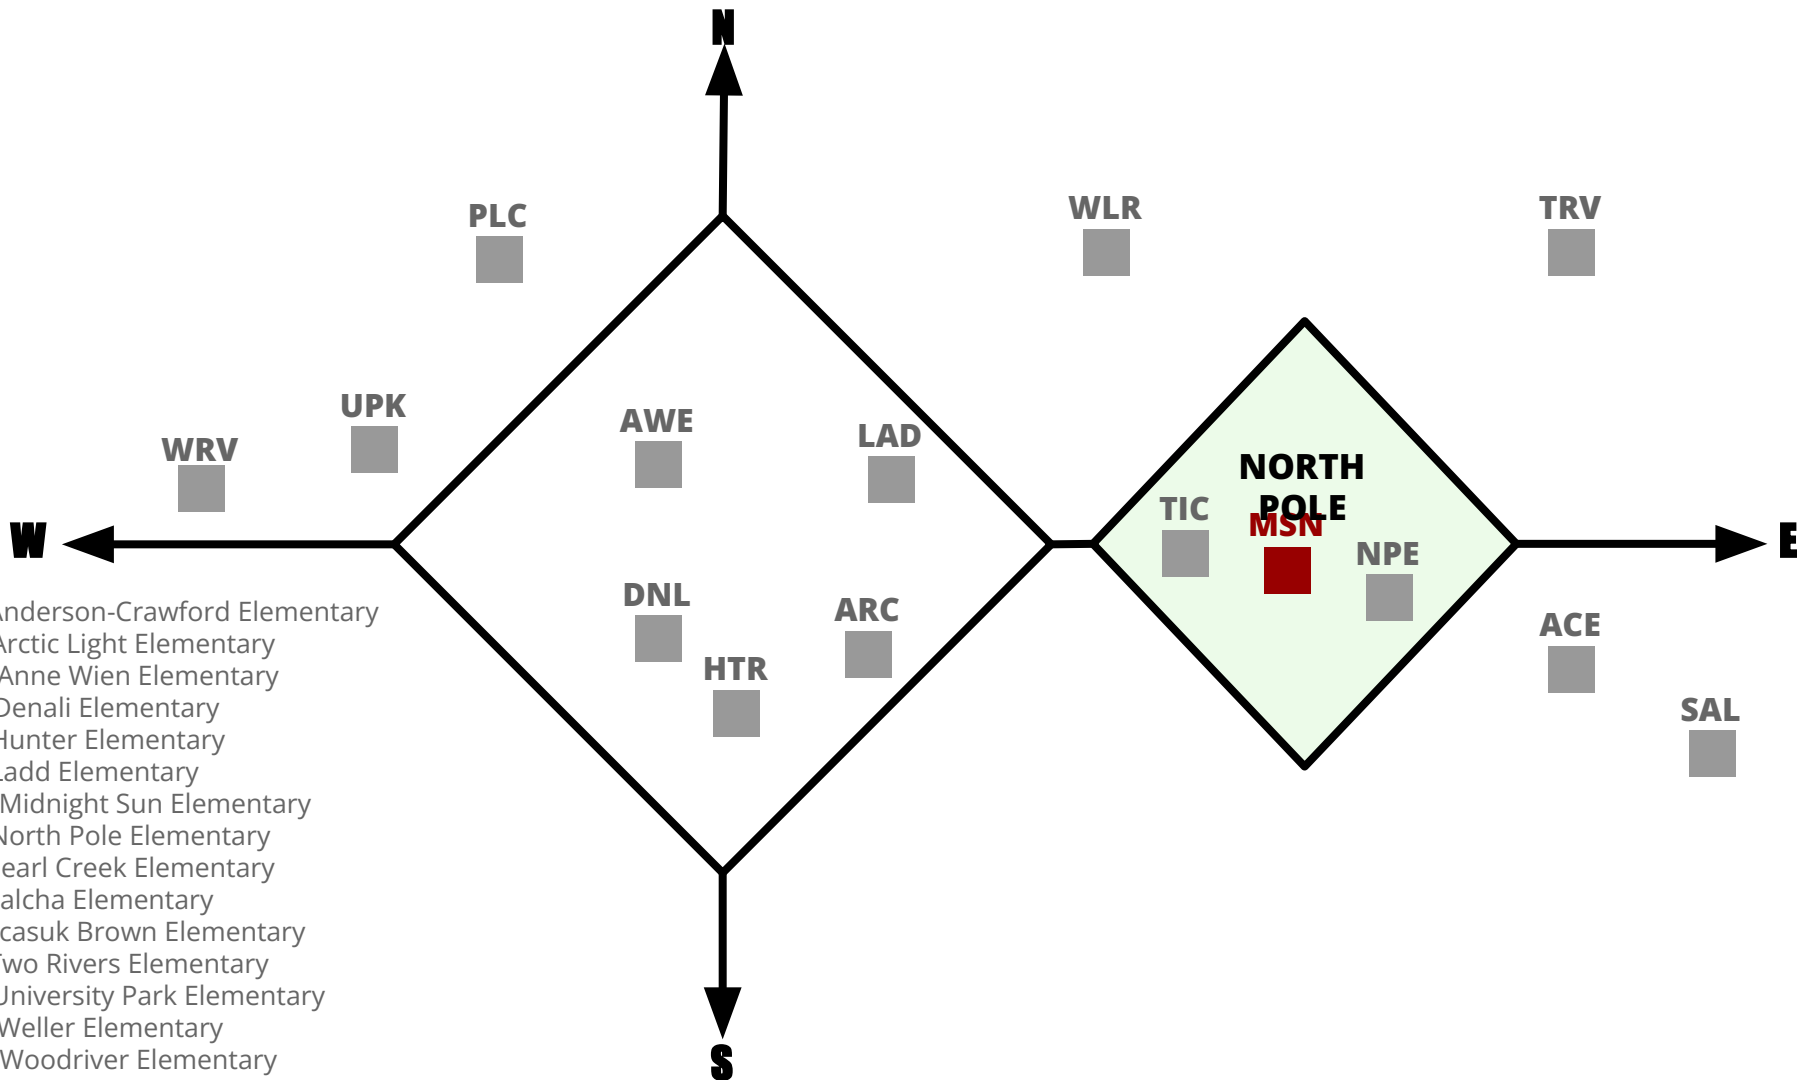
N

PLC

WLR

TRV

UPK

WRV

AWE

LAD

NORTH POLE

TIC

MSN

NPE

W

E

DNL

ARC

ACE

HTR

SAL

S

nderson-Crawford Elementary
rctic Light Elementary
Anne Wien Elementary
Denali Elementary
Hunter Elementary
Ladd Elementary
Midnight Sun Elementary
North Pole Elementary
earl Creek Elementary
alcha Elementary
casuk Brown Elementary
wo Rivers Elementary
University Park Elementary
Weller Elementary
Woodriver Elementary